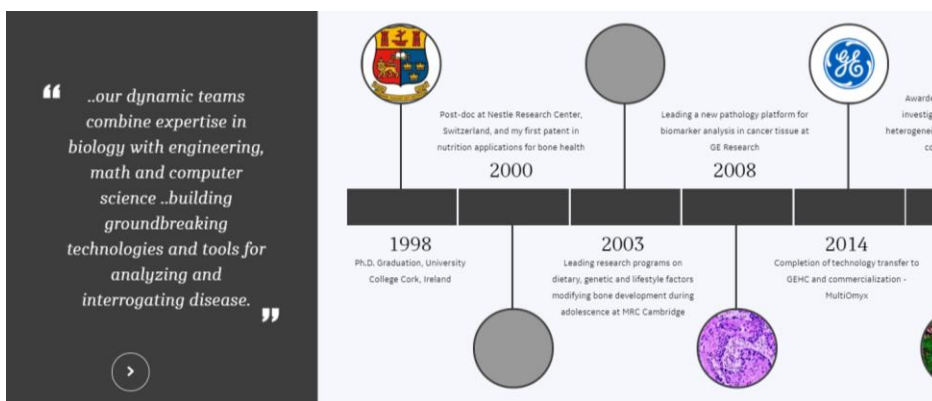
" ..our dynamic teams combine expertise in biology with engineering, math and computer science ..building groundbreaking technologies and tools for analyzing and interrogating disease. "

›

Post-doc at Nestle Research Center, Switzerland, and my first patent in nutrition applications for bone health

2000

Leading a new pathology platform for biomarker analysis in cancer tissue at GE Research

2008

Awarde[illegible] investig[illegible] heterogene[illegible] co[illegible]

1998

Ph.D. Graduation, University College Cork, Ireland

2003

Leading research programs on dietary, genetic and lifestyle factors modifying bone development during adolescence at MRC Cambridge

2014

Completion of technology transfer to GEHC and commercialization - MultiOmyx